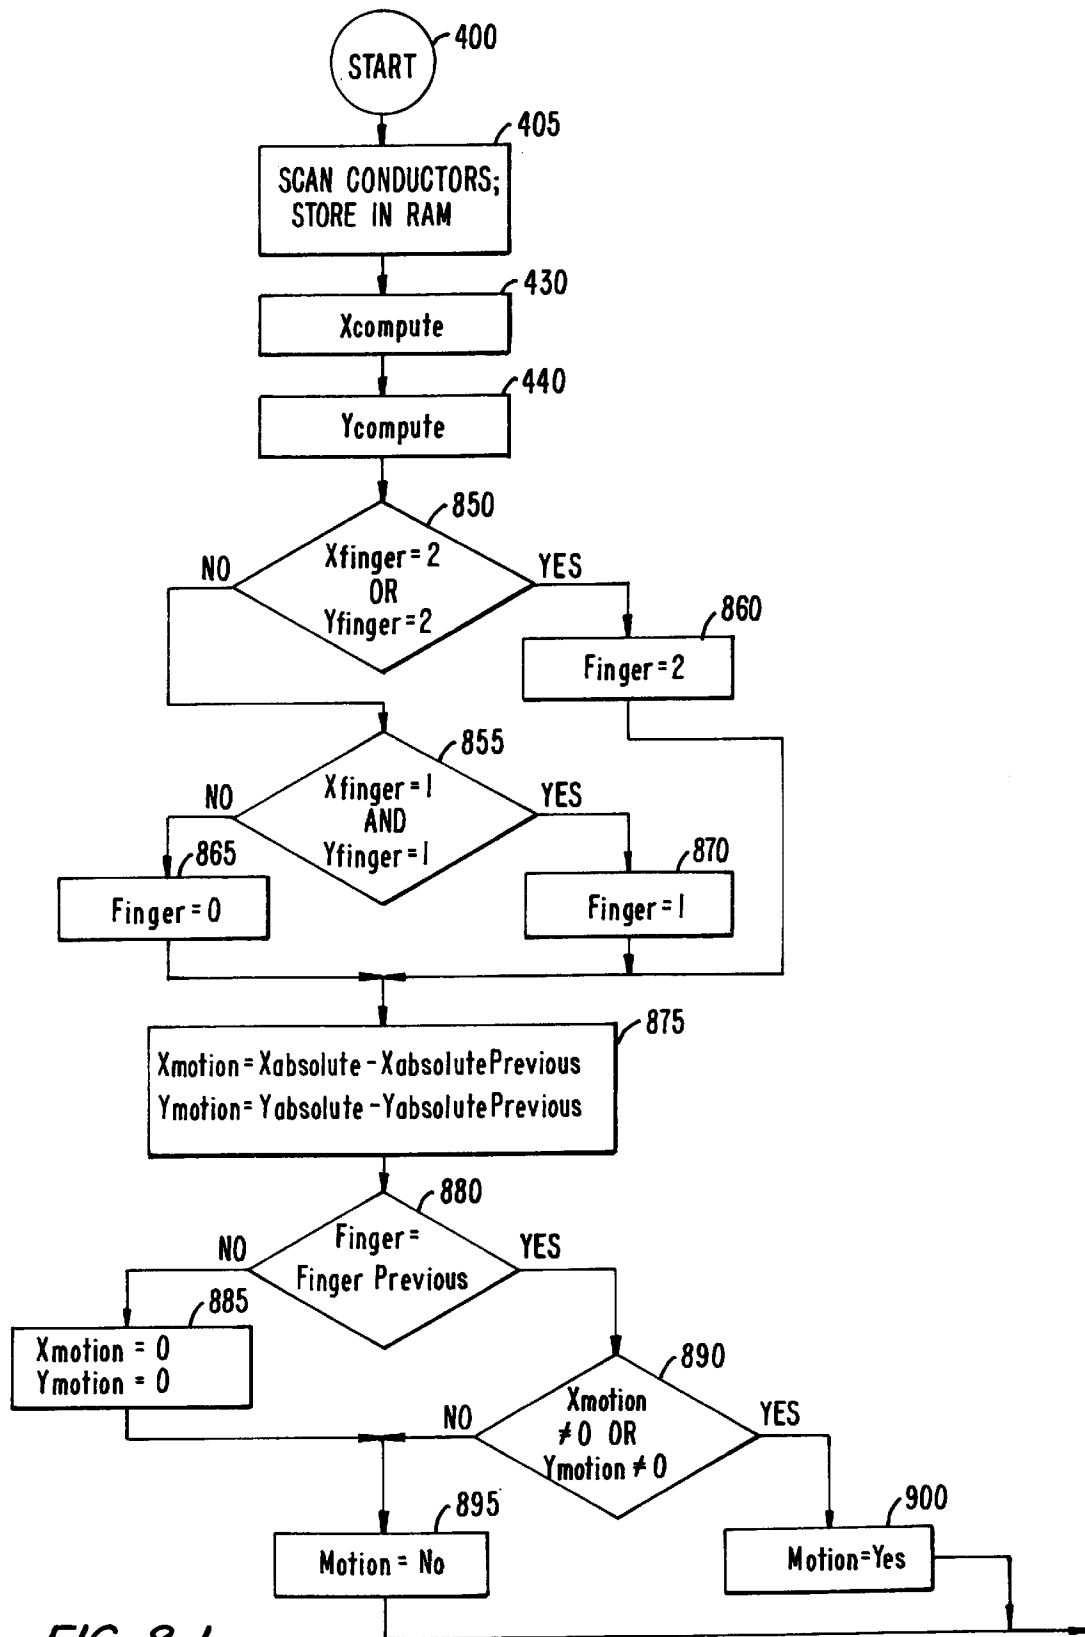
START 400

SCAN CONDUCTORS; STORE IN RAM 405

Xcompute 430

Ycompute 440

850
Xfinger = 2 OR Yfinger = 2
NO
YES

860
Finger = 2

855
Xfinger = 1 AND Yfinger = 1
NO
YES

865
Finger = 0

870
Finger = 1

875
Xmotion = Xabsolute - XabsolutePrevious
Ymotion = Yabsolute - YabsolutePrevious

880
Finger = Finger Previous
NO
YES

885
Xmotion = 0
Ymotion = 0

890
Xmotion $\neq 0$ OR Ymotion $\neq 0$
NO
YES

895
Motion = No

900
Motion = Yes

FIG. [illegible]